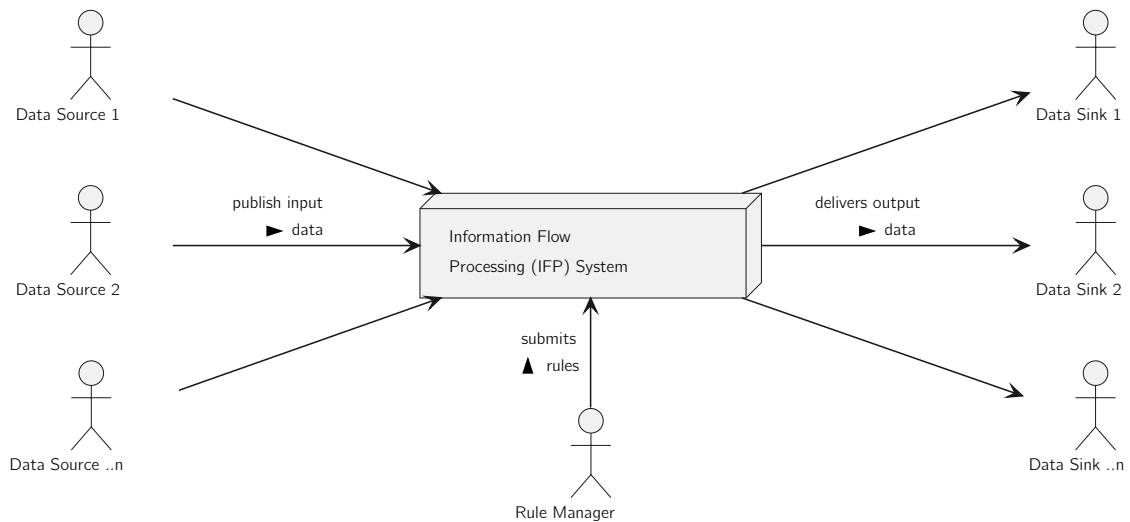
Data Source 1

Data Source 2

Data Source ..n

publish input
► data

Information Flow
Processing (IFP) System

delivers output
► data

submits
▲ rules

Rule Manager

Data Sink 1

Data Sink 2

Data Sink ..n